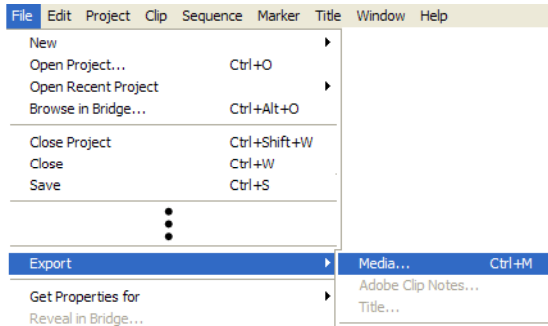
File Edit Project Clip Sequence Marker Title Window Help

| | |
|---|---|
| New | |
| Open Project... | Ctrl+O |
| Open Recent Project | |
| Browse in Bridge... | Ctrl+Alt+O |
| Close Project | Ctrl+Shift+W |
| Close | Ctrl+W |
| Save | Ctrl+S |
| Export | |
| Get Properties for | |
| Reveal in Bridge... | |

| | |
|---|---|
| Media... | Ctrl+M |
| Adobe Clip Notes... | |
| Title... | |